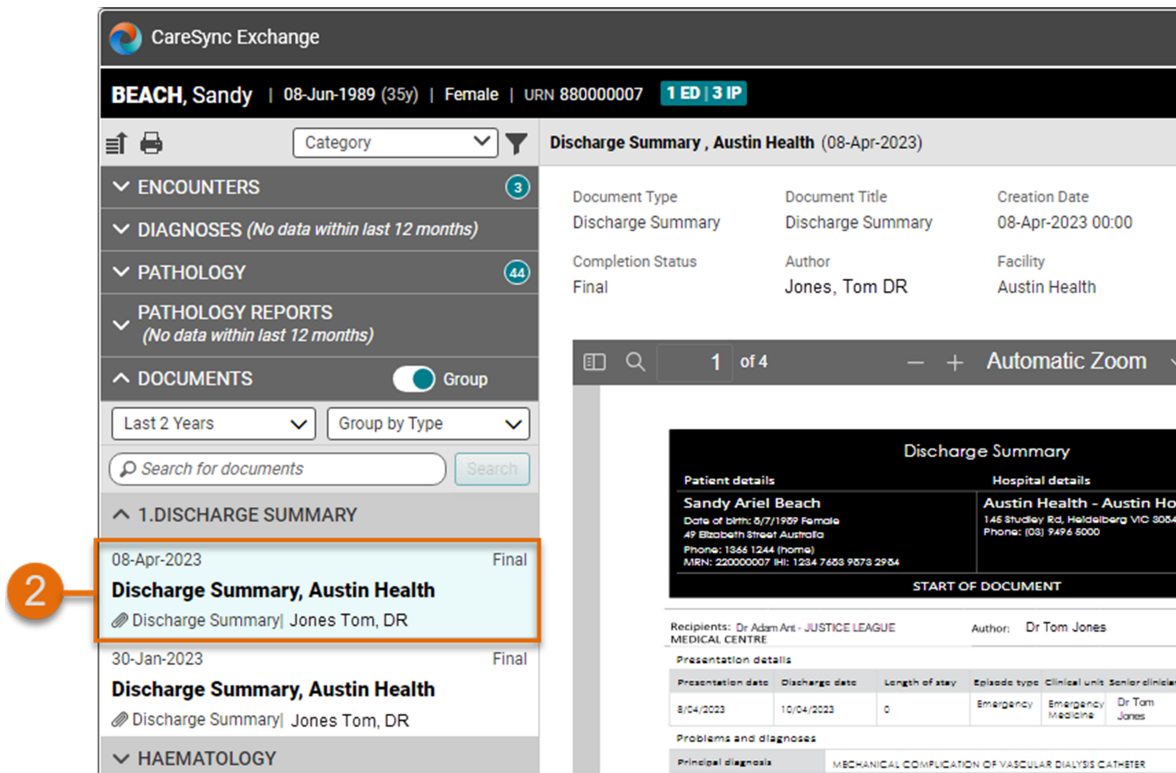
CareSync Exchange

BEACH, Sandy | 08-Jun-1989 (35y) | Female | URN 880000007 1 ED | 3 IP

Category

Discharge Summary , Austin Health (08-Apr-2023)

ENCOUNTERS 3

DIAGNOSES (No data within last 12 months)

PATHOLOGY 44

PATHOLOGY REPORTS (No data within last 12 months)

DOCUMENTS Group

Last 2 Years

Group by Type

Search for documents

Search

1.DISCHARGE SUMMARY

08-Apr-2023 Final
Discharge Summary, Austin Health
Discharge Summary| Jones Tom, DR

2

30-Jan-2023 Final
Discharge Summary, Austin Health
Discharge Summary| Jones Tom, DR

HAEMATOLOGY

| Document Type | Document Title | Creation Date |
|---|---|---|
| Discharge Summary | Discharge Summary | 08-Apr-2023 00:00 |
| Completion Status | Author | Facility |
| Final | Jones, Tom DR | Austin Health |

1 of 4 — + Automatic Zoom

Discharge Summary

Patient details
Sandy Ariel Beach
Date of birth: 8/7/1989 Female
49 Elizabeth Street Australia
Phone: 1366 1244 (home)
MRN: 220000007 IHI: 1234 7658 9873 2984

Hospital details
Austin Health - Austin Ho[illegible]
145 Studley Rd, Heidelberg VIC 3084
Phone: (03) 9496 5000

START OF DOCUMENT

Recipients: Dr Adam Ant - JUSTICE LEAGUE MEDICAL CENTRE
Author: Dr Tom Jones

Presentation details

| Presentation date | Discharge date | Length of stay | Episode type | Clinical unit | Senior clinician |
|---|---|---|---|---|---|
| 8/04/2023 | 10/04/2023 | 0 | Emergency | Emergency Medicine | Dr Tom Jones |

Problems and diagnoses

Principal diagnosis MECHANICAL COMPLICATION OF VASCULAR DIALYSIS CATHETER